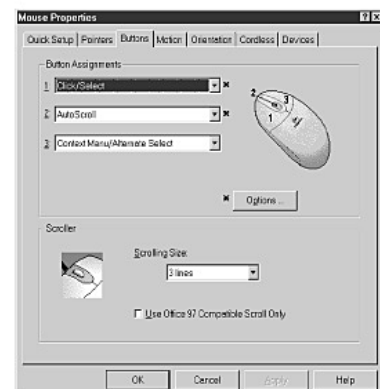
Mouse Properties

Quick Setup | Pointers | Buttons | Motion | Orientation | Cordless | Devices

Button Assignments

1 Click/Select

2 AutoScroll

3 Context Menu/Alternate Select

2 3 1

Options...

Scroller

Scrolling Size:

3 lines

Use Office 97 Compatible Scroll Only

OK Cancel Apply Help